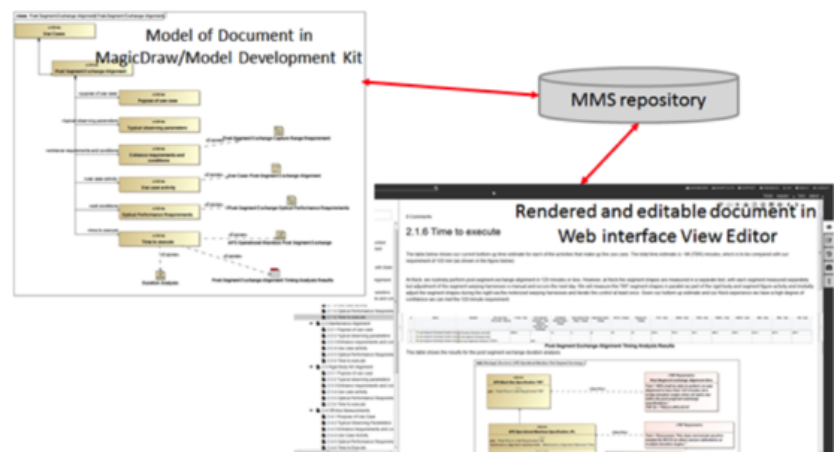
Model of Document in MagicDraw/Model Development Kit

MMS repository

Rendered and editable document in Web interface View Editor

Use Cases

Post Segment Exchange Alignment

Purpose of use case

Typical observing parameters

Cohesion requirements and conditions

Use case activity

Optical Performance Requirements

Time to execute

Post Segment Exchange Timing Analysis Results

Duration Analysis

2.1.6 Time to execute

Post Segment Exchange Alignment Timing Analysis Results